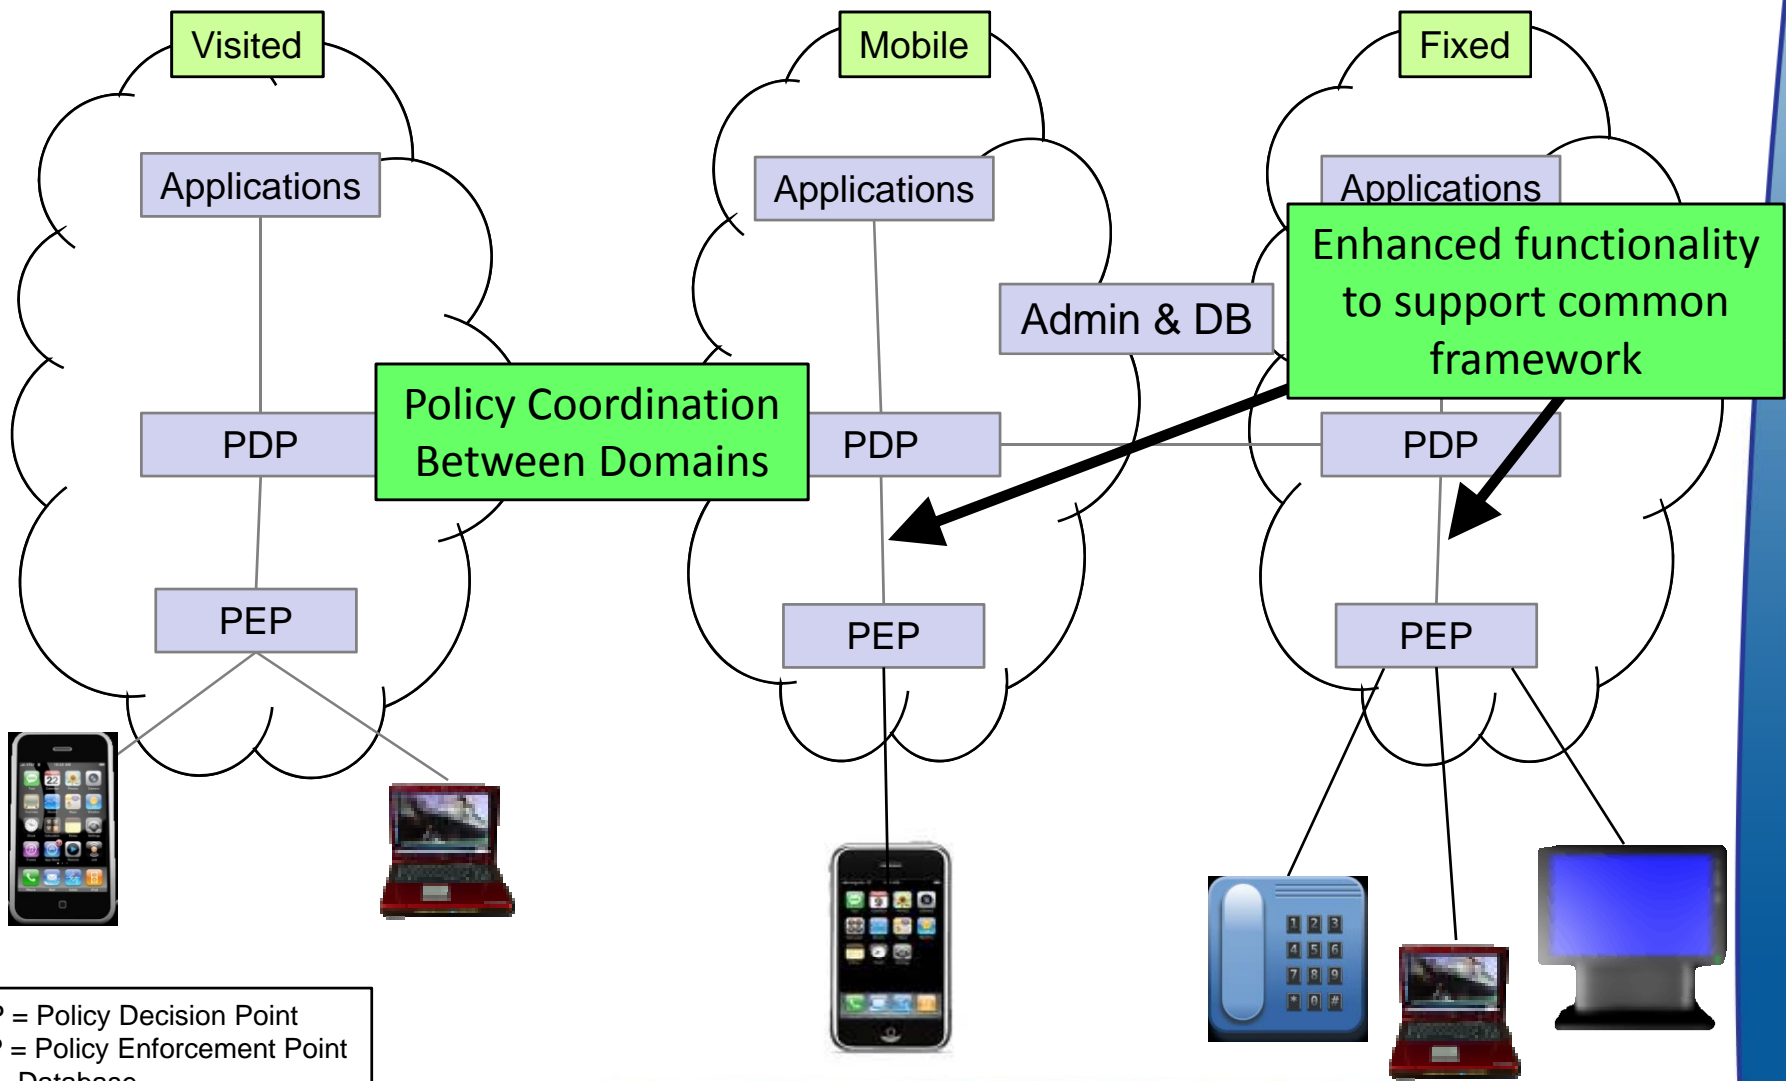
Visited

Mobile

Fixed

Applications

Applications

Applications

Enhanced functionality to support common framework

Admin & DB

Policy Coordination Between Domains

PDP

PDP

PDP

PEP

PEP

PEP

P = Policy Decision Point
P = Policy Enforcement Point
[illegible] Database